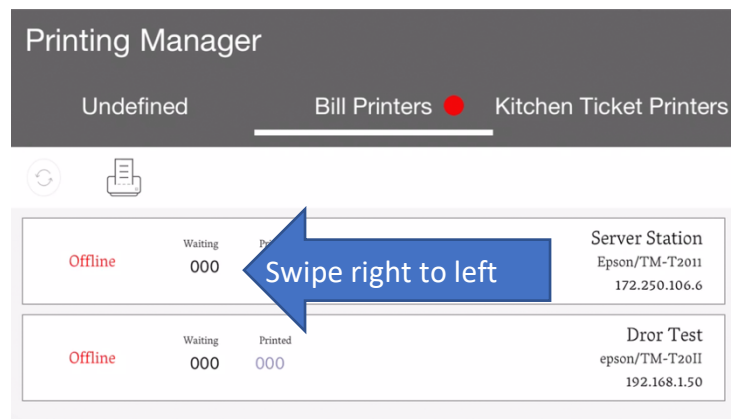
Printing Manager

Undefined

Bill Printers

Kitchen Ticket Printers

Offline

Waiting
000

Prin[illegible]

Swipe right to left

Server Station
Epson/TM-T2011
172.250.106.6

Offline

Waiting
000

Printed
000

Dror Test
epson/TM-T20II
192.168.1.50